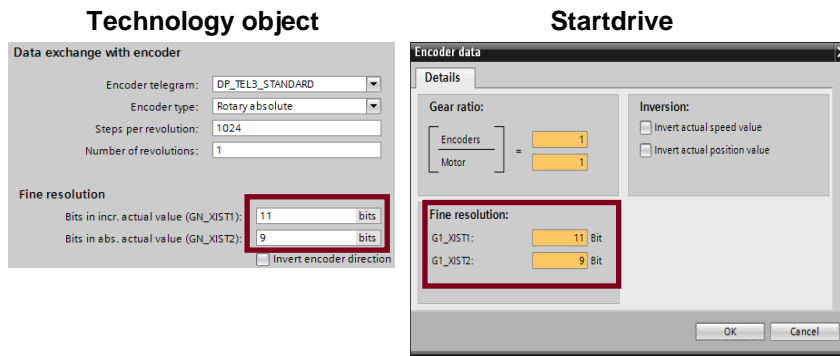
Technology object

Data exchange with encoder

Encoder telegram: DP_TEL3_STANDARD

Encoder type: Rotary absolute

Steps per revolution: 1024

Number of revolutions: 1

Fine resolution

Bits in incr. actual value (GN_XIST1): 11 bits

Bits in abs. actual value (GN_XIST2): 9 bits

Invert encoder direction

Startdrive

Encoder data

Details

Gear ratio:

Encoders = 1

Motor 1

Inversion:

Invert actual speed value

Invert actual position value

Fine resolution:

G1_XIST1: 11 Bit

G1_XIST2: 9 Bit

OK

Cancel